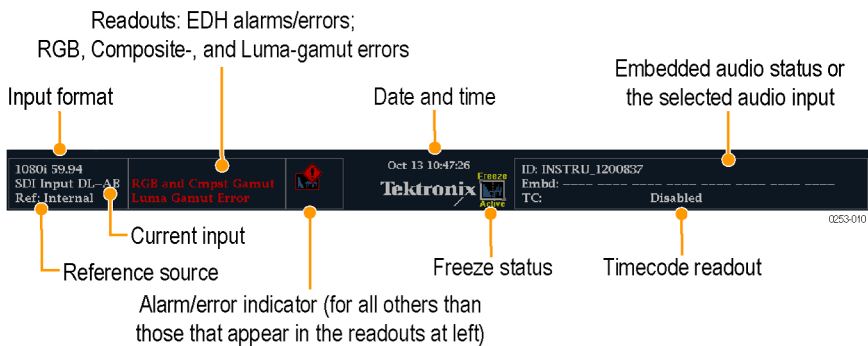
Readouts: EDH alarms/errors; RGB, Composite-, and Luma-gamut errors

Input format

Date and time

Embedded audio status or the selected audio input

1080i 59.94
SDI Input DL–AB
Ref: Internal

RGB and Cmpst Gamut
Luma Gamut Error

Oct 13 10:47:26

Tektronix

Freeze
Active

ID: INSTRU_1200837
Embd: ---- ---- ---- ---- ---- ---- ---- ----
TC: Disabled

0253-010

Current input

Reference source

Freeze status

Timecode readout

Alarm/error indicator (for all others than those that appear in the readouts at left)